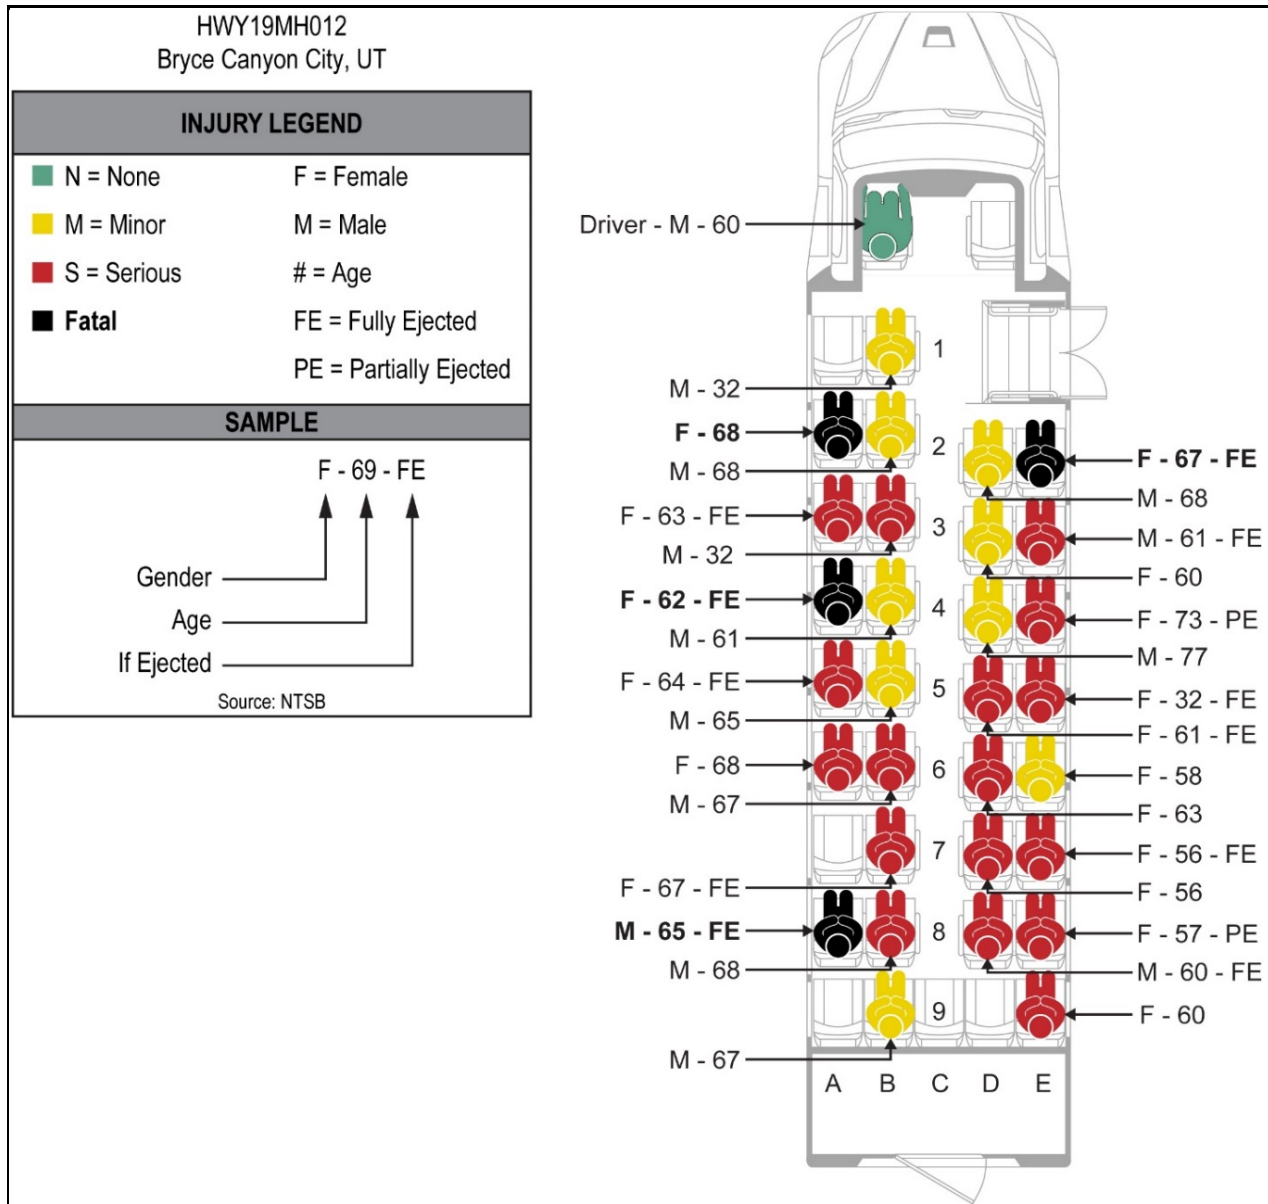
HWY19MH012
Bryce Canyon City, UT

| INJURY LEGEND | |
|---|---|
| N = None | F = Female |
| M = Minor | M = Male |
| S = Serious | # = Age |
| **Fatal** | FE = Fully Ejected |
| | PE = Partially Ejected |

SAMPLE

F - 69 - FE

Gender
Age
If Ejected

Source: NTSB

Driver - M - 60

1
M - 32

2
**F - 68**
M - 68
**F - 67 - FE**
M - 68

3
F - 63 - FE
M - 32
M - 61 - FE
F - 60

4
**F - 62 - FE**
M - 61
F - 73 - PE
M - 77

5
F - 64 - FE
M - 65
F - 32 - FE
F - 61 - FE

6
F - 68
M - 67
F - 58
F - 63

7
F - 67 - FE
F - 56 - FE
F - 56

8
**M - 65 - FE**
M - 68
F - 57 - PE
M - 60 - FE

9
M - 67
F - 60

A B C D E